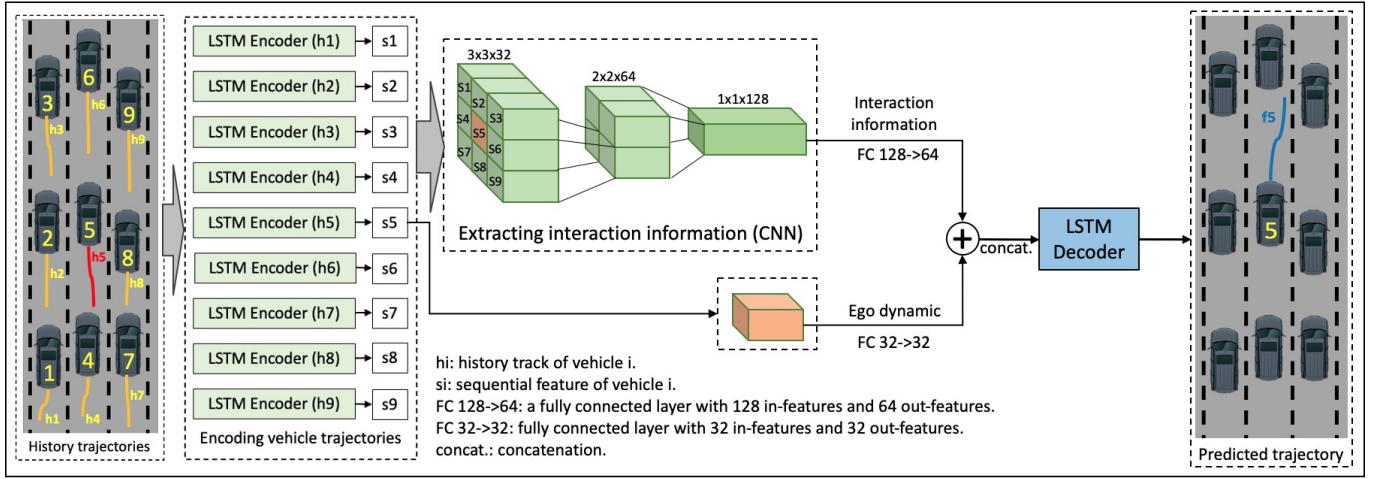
3
h3
6
h6
9
h9
2
h2
5
h5
8
h8
1
h1
4
h4
7
h7
History trajectories

LSTM Encoder (h1) s1
LSTM Encoder (h2) s2
LSTM Encoder (h3) s3
LSTM Encoder (h4) s4
LSTM Encoder (h5) s5
LSTM Encoder (h6) s6
LSTM Encoder (h7) s7
LSTM Encoder (h8) s8
LSTM Encoder (h9) s9
Encoding vehicle trajectories

3x3x32
S1 S2 S3
S4 S5 S6
S7 S8 S9
2x2x64
1x1x128
Extracting interaction information (CNN)

Interaction information
FC 128->64

Ego dynamic
FC 32->32

concat.
LSTM Decoder

f5
5
Predicted trajectory

hi: history track of vehicle i.
si: sequential feature of vehicle i.
FC 128->64: a fully connected layer with 128 in-features and 64 out-features.
FC 32->32: fully connected layer with 32 in-features and 32 out-features.
concat.: concatenation.